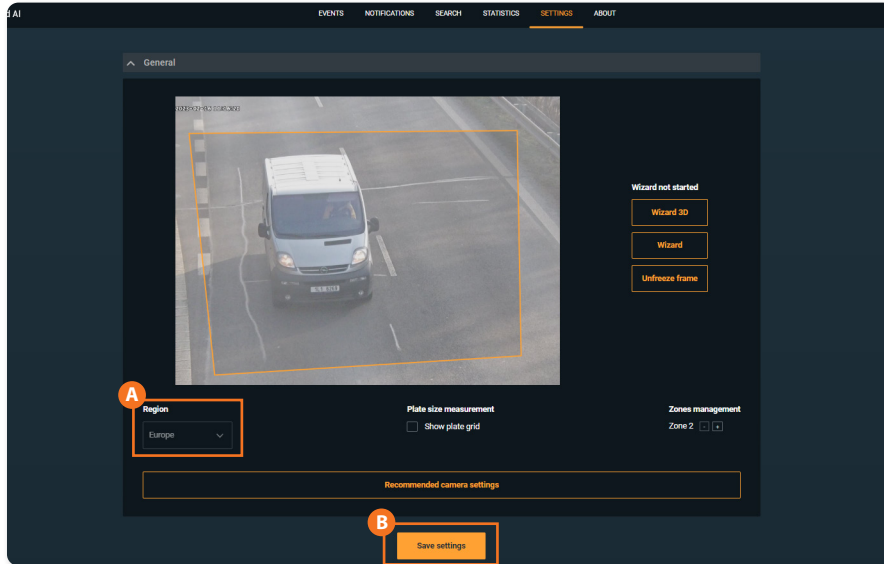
d AI

EVENTS NOTIFICATIONS SEARCH STATISTICS SETTINGS ABOUT

General

Wizard not started

Wizard 3D

Wizard

Unfreeze frame

A

Region

Europe

Plate size measurement

Show plate grid

Zones management

Zone 2 - +

Recommended camera settings

B

Save settings